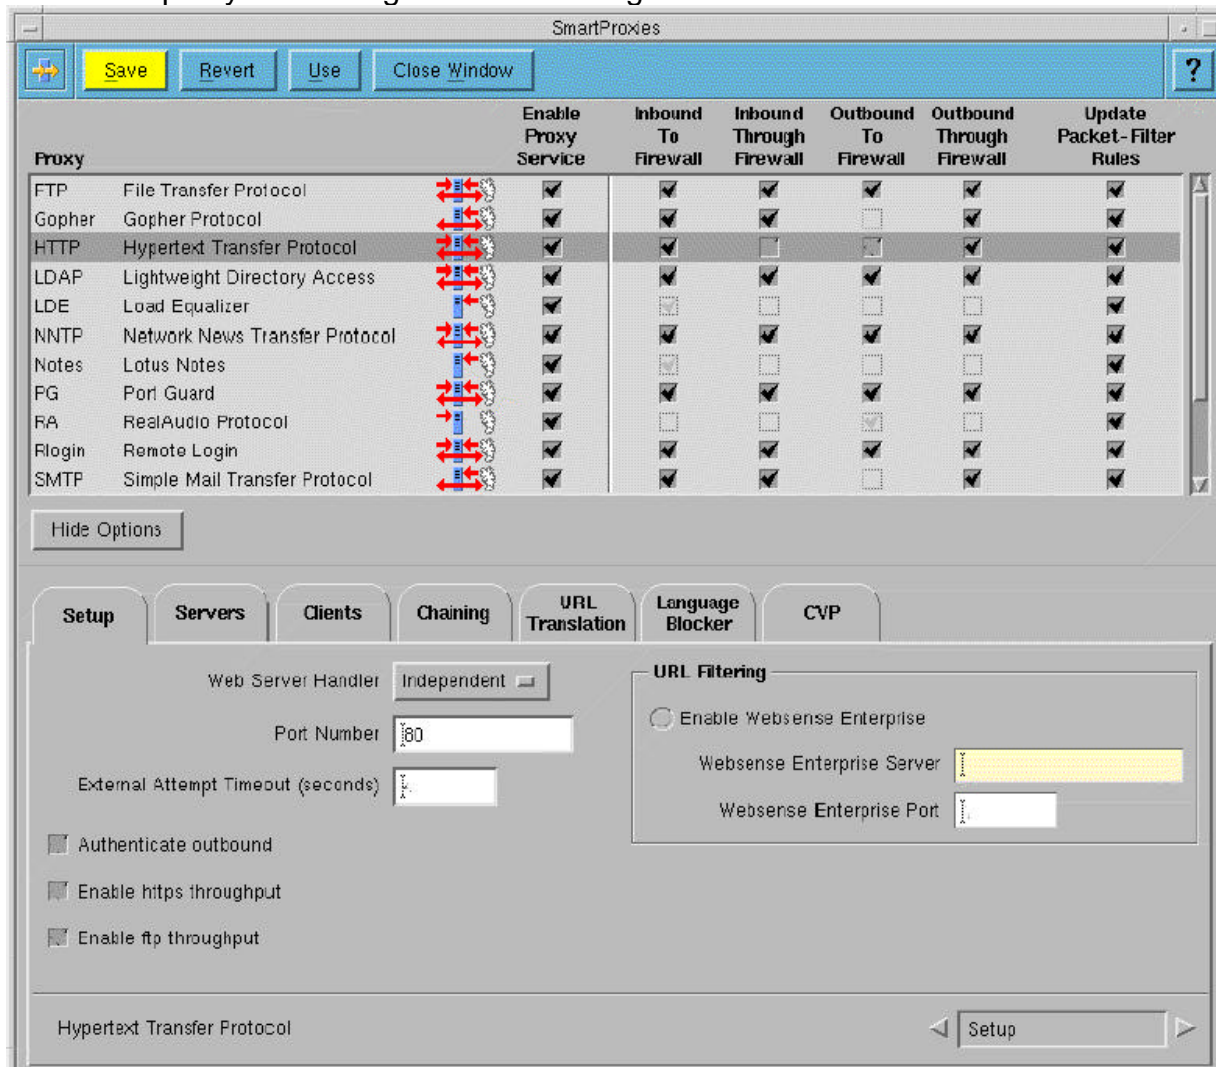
SmartProxies

Save Revert Use Close Window ?

| Proxy | | Enable Proxy Service | Inbound To Firewall | Inbound Through Firewall | Outbound To Firewall | Outbound Through Firewall | Update Packet-Filter Rules |
|---|---|---|---|---|---|---|---|
| FTP | File Transfer Protocol | ✔ | ✔ | ✔ | ✔ | ✔ | ✔ |
| Gopher | Gopher Protocol | ✔ | ✔ | ✔ | | ✔ | ✔ |
| HTTP | Hypertext Transfer Protocol | ✔ | ✔ | | | ✔ | ✔ |
| LDAP | Lightweight Directory Access | ✔ | ✔ | ✔ | ✔ | ✔ | ✔ |
| LDE | Load Equalizer | ✔ | | | | | ✔ |
| NNTP | Network News Transfer Protocol | ✔ | ✔ | ✔ | ✔ | ✔ | ✔ |
| Notes | Lotus Notes | ✔ | | | | | ✔ |
| PG | Port Guard | ✔ | ✔ | ✔ | ✔ | ✔ | ✔ |
| RA | RealAudio Protocol | ✔ | | | | | ✔ |
| Rlogin | Remote Login | ✔ | ✔ | ✔ | ✔ | ✔ | ✔ |
| SMTP | Simple Mail Transfer Protocol | ✔ | ✔ | ✔ | | ✔ | ✔ |

Hide Options

Setup Servers Clients Chaining URL Translation Language Blocker CVP

Web Server Handler Independent

Port Number 80

External Attempt Timeout (seconds)

Authenticate outbound

Enable https throughput

Enable ftp throughput

URL Filtering

Enable Websense Enterprise

Websense Enterprise Server

Websense Enterprise Port

Hypertext Transfer Protocol

Setup